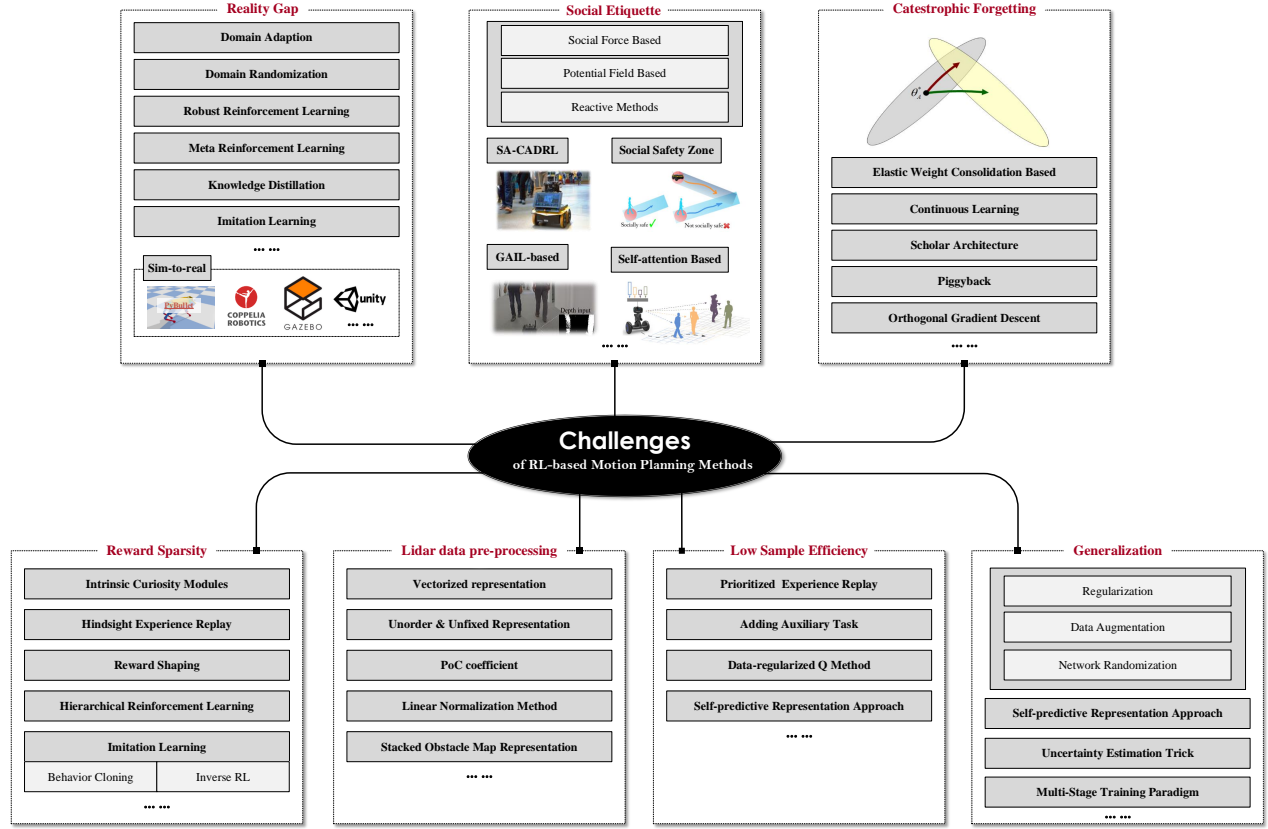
Reality Gap

Domain Adaption

Domain Randomization

Robust Reinforcement Learning

Meta Reinforcement Learning

Knowledge Distillation

Imitation Learning

••• •••

Sim-to-real

PyBullet

COPPELIA ROBOTICS

GAZEBO

unity

••• •••

Social Etiquette

Social Force Based

Potential Field Based

Reactive Methods

SA-CADRL

Social Safety Zone

Socially safe

Not socially safe

GAIL-based

Depth input

Self-attention Based

••• •••

Catestrophic Forgetting

$\theta^*_A$

Elastic Weight Consolidation Based

Continuous Learning

Scholar Architecture

Piggyback

Orthogonal Gradient Descent

••• •••

Challenges

of RL-based Motion Planning Methods

Reward Sparsity

Intrinsic Curiosity Modules

Hindsight Experience Replay

Reward Shaping

Hierarchical Reinforcement Learning

Imitation Learning

Behavior Cloning

Inverse RL

••• •••

Lidar data pre-processing

Vectorized representation

Unorder & Unfixed Representation

PoC coefficient

Linear Normalization Method

Stacked Obstacle Map Representation

••• •••

Low Sample Efficiency

Prioritized Experience Replay

Adding Auxiliary Task

Data-regularized Q Method

Self-predictive Representation Approach

••• •••

Generalization

Regularization

Data Augmentation

Network Randomization

Self-predictive Representation Approach

Uncertainty Estimation Trick

Multi-Stage Training Paradigm

••• •••